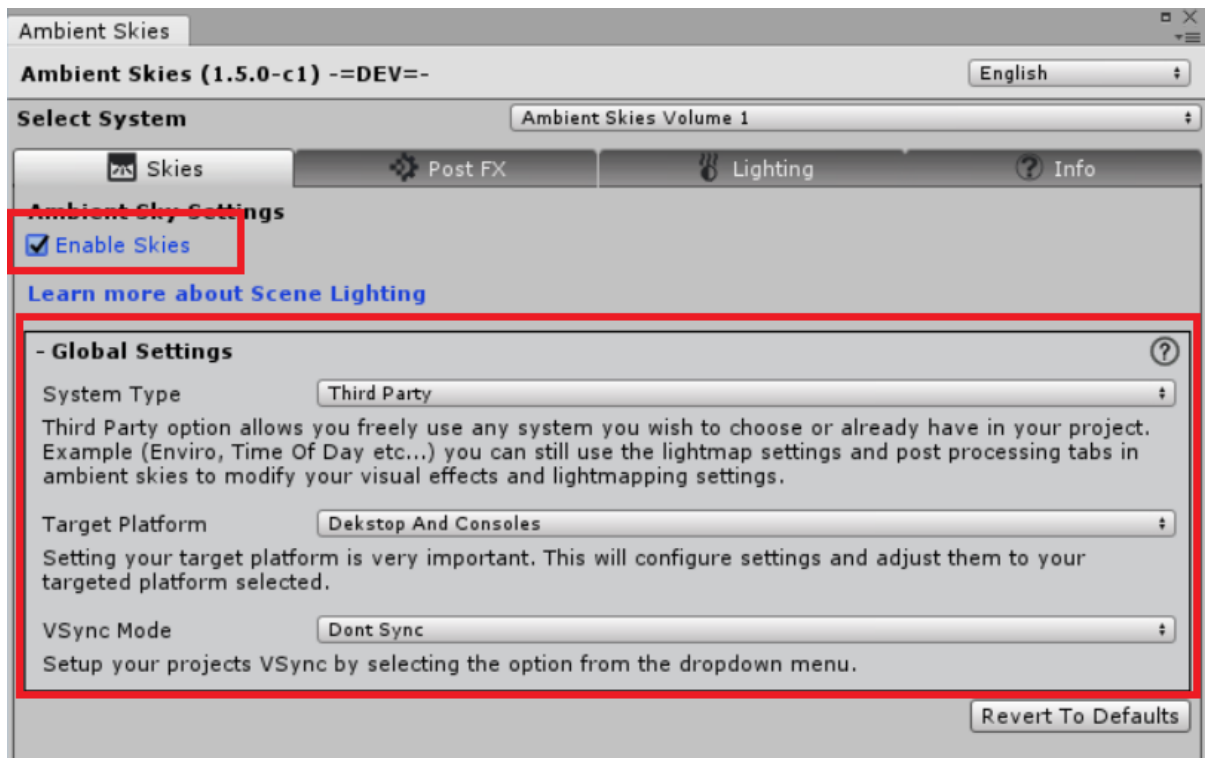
Ambient Skies

Ambient Skies (1.5.0-c1) -=DEV=-

English

Select System

Ambient Skies Volume 1

Skies

Post FX

Lighting

Info

Ambient Sky Settings

Enable Skies

Learn more about Scene Lighting

- Global Settings

System Type

Third Party

Third Party option allows you freely use any system you wish to choose or already have in your project. Example (Enviro, Time Of Day etc...) you can still use the lightmap settings and post processing tabs in ambient skies to modify your visual effects and lightmapping settings.

Target Platform

Dekstop And Consoles

Setting your target platform is very important. This will configure settings and adjust them to your targeted platform selected.

VSync Mode

Dont Sync

Setup your projects VSync by selecting the option from the dropdown menu.

Revert To Defaults